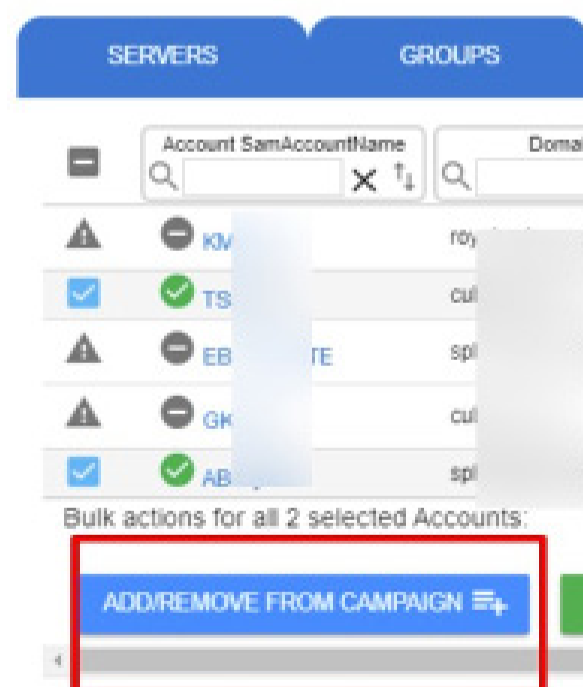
SERVERS

GROUPS

Account SamAccountName

Domai

| | Account SamAccountName | Domai |
|---|---|---|
| | KV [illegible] | roy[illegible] |
| | TS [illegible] | cul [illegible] |
| | EB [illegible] TE | spl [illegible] |
| | GK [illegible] | cul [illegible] |
| | AB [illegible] | spl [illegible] |

Bulk actions for all 2 selected Accounts:

ADD/REMOVE FROM CAMPAIGN